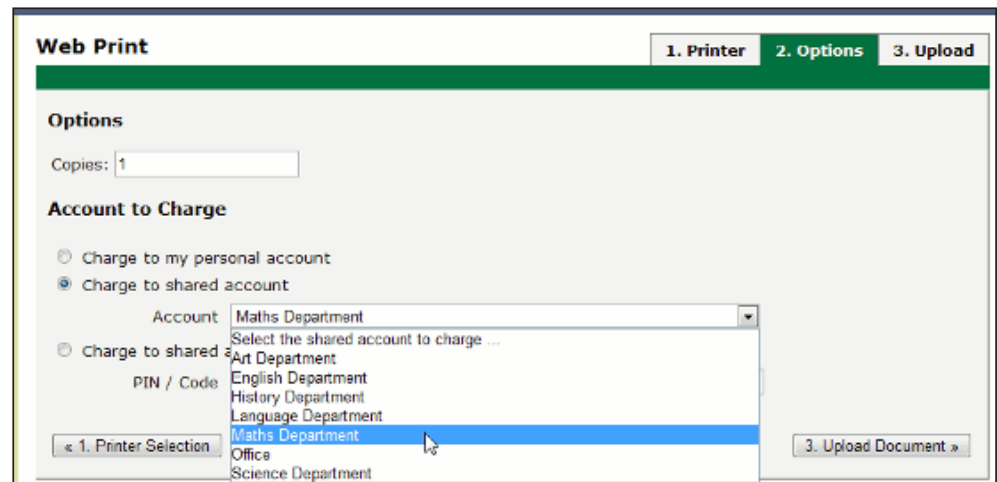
Web Print

1. Printer
2. Options
3. Upload

Options

Copies: 1

Account to Charge

Charge to my personal account
Charge to shared account

Account Maths Department

Select the shared account to charge ...
Art Department
English Department
History Department
Language Department
Maths Department
Office
Science Department

Charge to shared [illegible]

PIN / Code

« 1. Printer Selection

3. Upload Document »